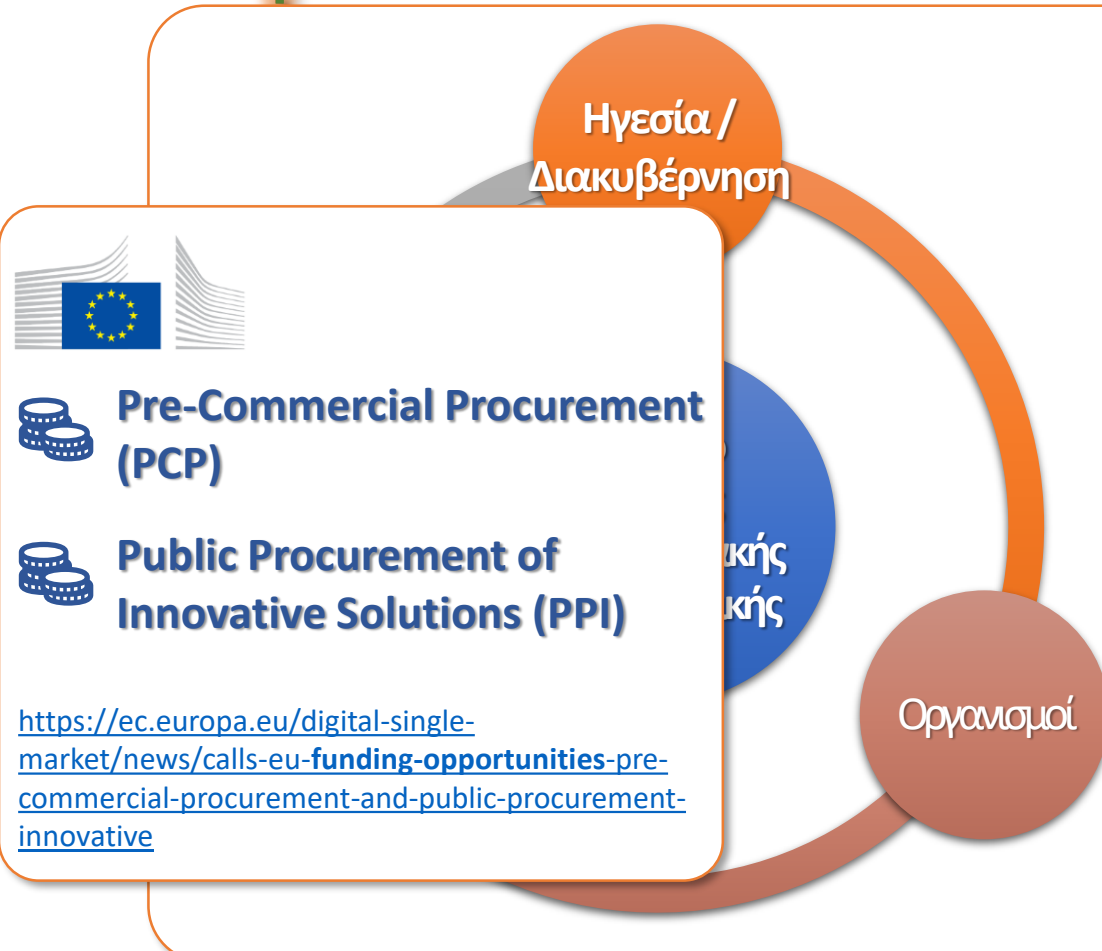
Ηγεσία / Διακυβέρνηση

Pre-Commercial Procurement (PCP)

Public Procurement of Innovative Solutions (PPI)

https://ec.europa.eu/digital-single-market/news/calls-eu-funding-opportunities-pre-commercial-procurement-and-public-procurement-innovative

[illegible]ικής
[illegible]ικής

Οργανισμοί